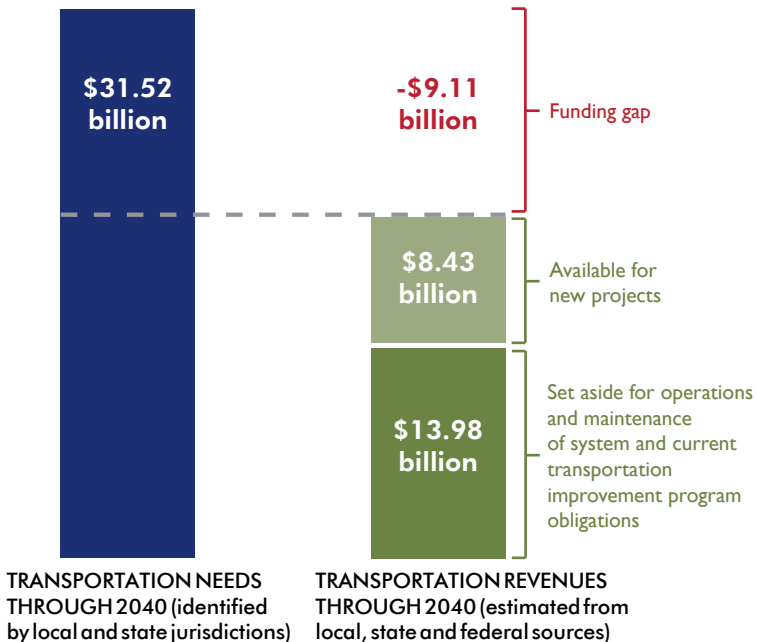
$31.52 billion

-$9.11 billion

Funding gap

$8.43 billion

Available for new projects

$13.98 billion

Set aside for operations and maintenance of system and current transportation improvement program obligations

TRANSPORTATION NEEDS THROUGH 2040 (identified by local and state jurisdictions)

TRANSPORTATION REVENUES THROUGH 2040 (estimated from local, state and federal sources)